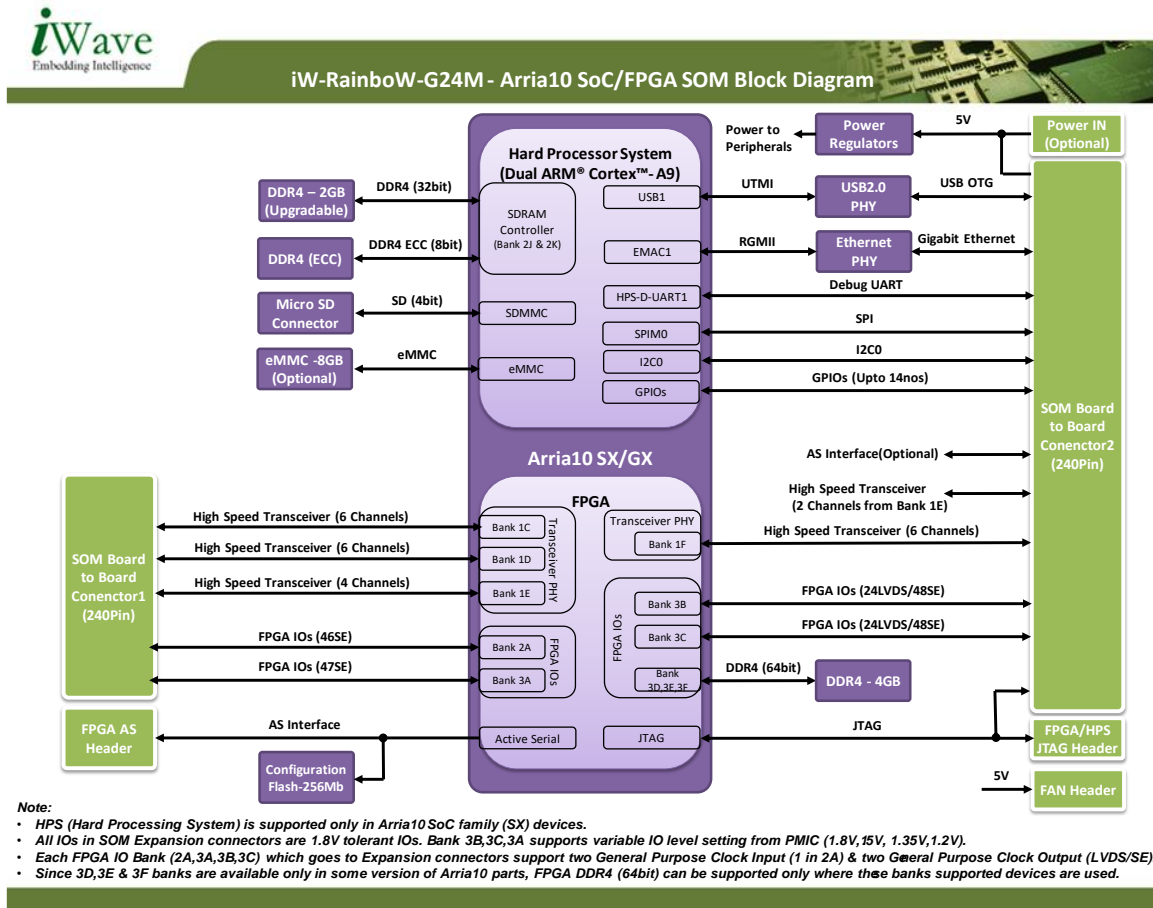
iWave
Embedding Intelligence

iW-RainboW-G24M - Arria10 SoC/FPGA SOM Block Diagram

Power to Peripherals
Power Regulators
5V
Power IN (Optional)

Hard Processor System (Dual ARM® Cortex™- A9)

DDR4 – 2GB (Upgradable)
DDR4 (32bit)
SDRAM Controller (Bank 2J & 2K)
USB1
UTMI
USB2.0 PHY
USB OTG

DDR4 (ECC)
DDR4 ECC (8bit)
EMAC1
RGMII
Ethernet PHY
Gigabit Ethernet

HPS-D-UART1
Debug UART
Micro SD Connector
SD (4bit)
SDMMC
SPIM0
SPI
eMMC -8GB (Optional)
eMMC
eMMC
I2C0
I2C0
GPIOs
GPIOs (Upto 14nos)

SOM Board to Board Conenctor2 (240Pin)

Arria10 SX/GX
AS Interface(Optional)

FPGA
High Speed Transceiver (2 Channels from Bank 1E)
SOM Board to Board Conenctor1 (240Pin)
High Speed Transceiver (6 Channels)
Bank 1C
Transceiver PHY
Transceiver PHY
Bank 1F
High Speed Transceiver (6 Channels)
High Speed Transceiver (6 Channels)
Bank 1D
High Speed Transceiver (4 Channels)
Bank 1E
FPGA IOs
Bank 3B
FPGA IOs (24LVDS/48SE)
FPGA IOs (46SE)
Bank 2A
FPGA IOs
Bank 3C
FPGA IOs (24LVDS/48SE)
FPGA IOs (47SE)
Bank 3A
Bank 3D,3E,3F
DDR4 (64bit)
DDR4 - 4GB

FPGA AS Header
AS Interface
Active Serial
JTAG
JTAG
FPGA/HPS JTAG Header
Configuration Flash-256Mb
5V
FAN Header

Note:
• HPS (Hard Processing System) is supported only in Arria10 SoC family (SX) devices.
• All IOs in SOM Expansion connectors are 1.8V tolerant IOs. Bank 3B,3C,3A supports variable IO level setting from PMIC (1.8V,15V, 1.35V,1.2V).
• Each FPGA IO Bank (2A,3A,3B,3C) which goes to Expansion connectors support two General Purpose Clock Input (1 in 2A) & two General Purpose Clock Output (LVDS/SE)
• Since 3D,3E & 3F banks are available only in some version of Arria10 parts, FPGA DDR4 (64bit) can be supported only where these banks supported devices are used.